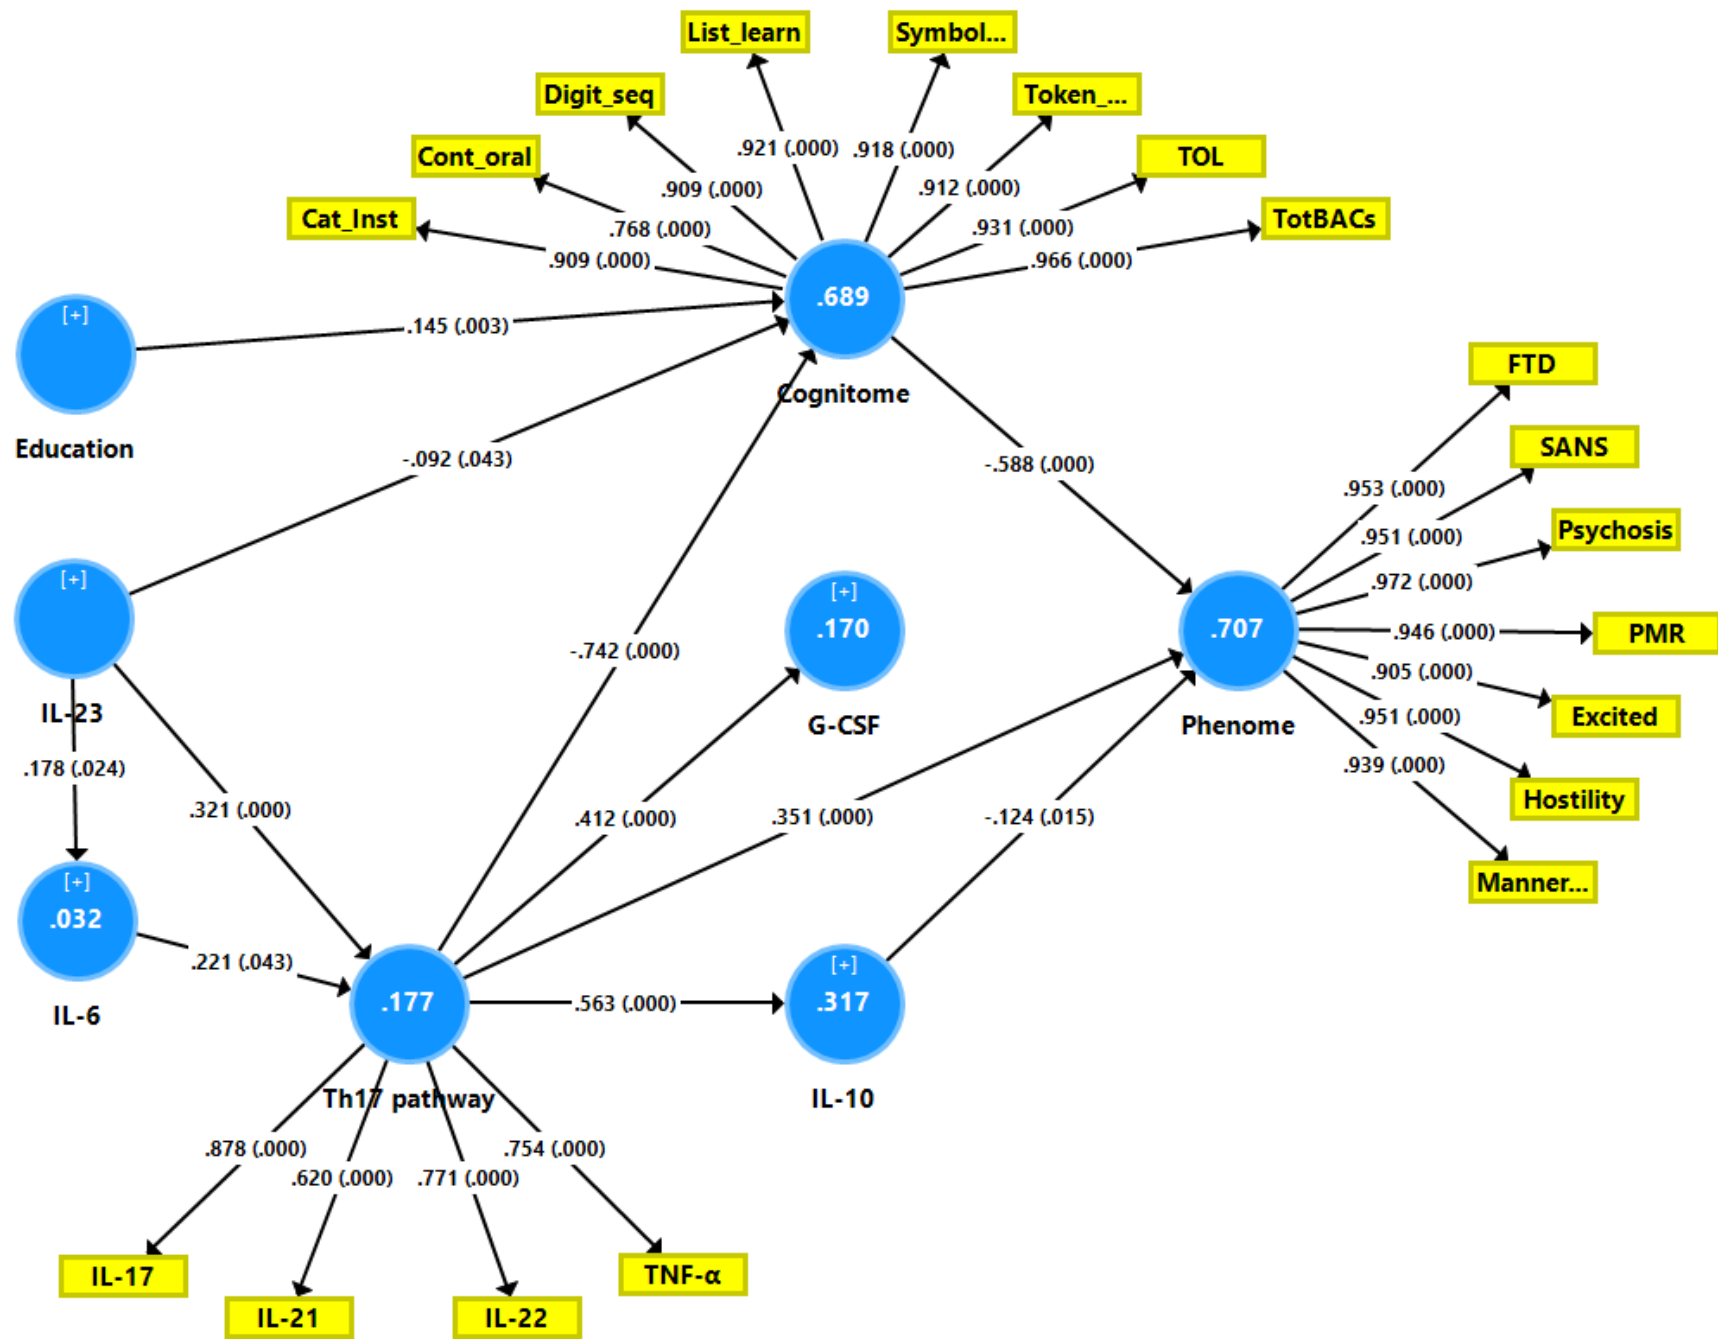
List_learn
Symbol...
Digit_seq
Token_...
Cont_oral
TOL
Cat_Inst
TotBACs
.921 (.000)
.918 (.000)
.909 (.000)
.912 (.000)
.768 (.000)
.931 (.000)
.909 (.000)
.966 (.000)
[+]
.145 (.003)
.689
Cognitome
Education
-.092 (.043)
-.588 (.000)
FTD
SANS
.953 (.000)
.951 (.000)
Psychosis
.972 (.000)
[+]
[+]
.170
.707
.946 (.000)
PMR
-.742 (.000)
.905 (.000)
Excited
IL-23
G-CSF
Phenome
.951 (.000)
.178 (.024)
.939 (.000)
Hostility
.321 (.000)
.412 (.000)
.351 (.000)
-.124 (.015)
Manner...
[+]
.032
[+]
.221 (.043)
.177
.563 (.000)
.317
IL-6
Th17 pathway
IL-10
.878 (.000)
.754 (.000)
.620 (.000)
.771 (.000)
IL-17
TNF-α
IL-21
IL-22